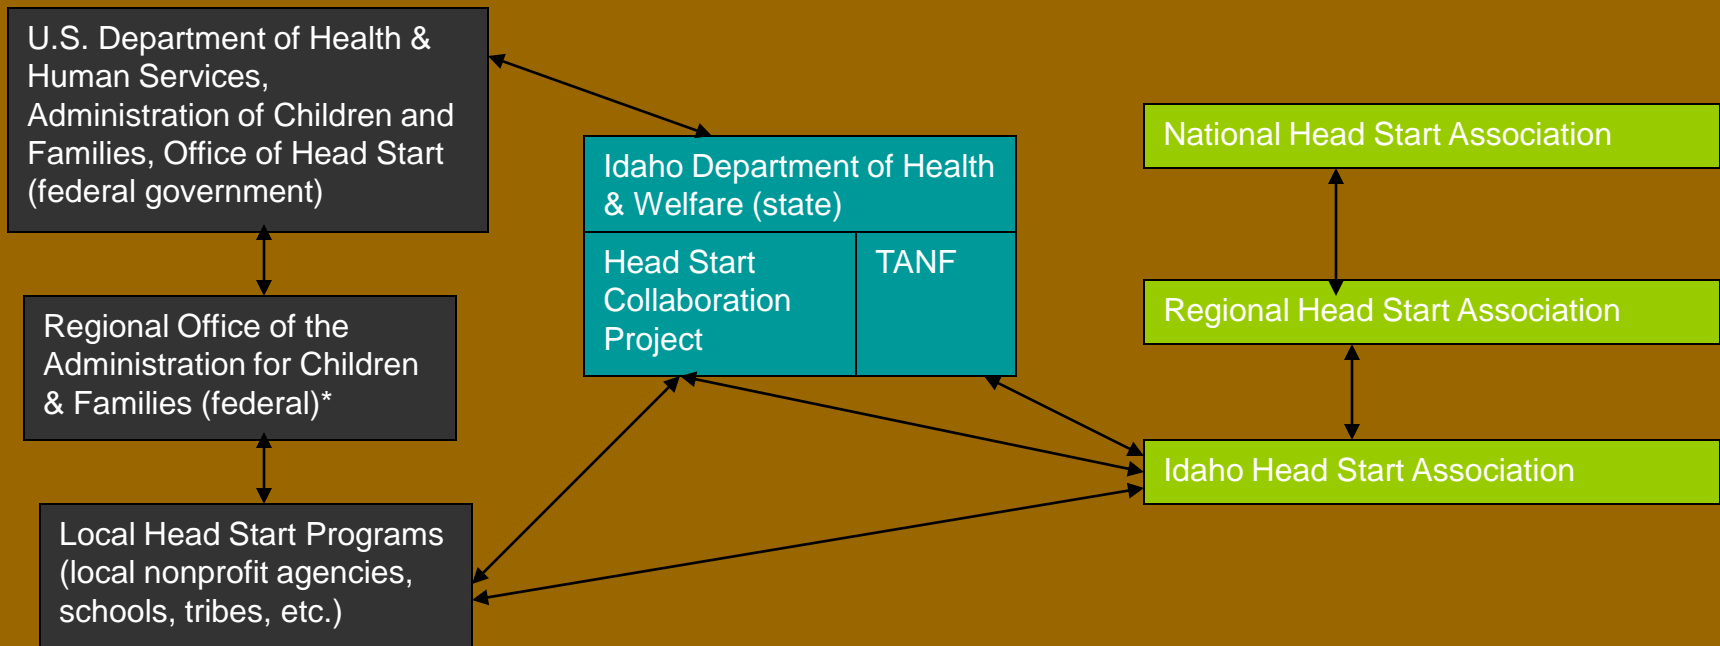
U.S. Department of Health & Human Services, Administration of Children and Families, Office of Head Start (federal government)

Regional Office of the Administration for Children & Families (federal)*

Local Head Start Programs (local nonprofit agencies, schools, tribes, etc.)

Idaho Department of Health & Welfare (state)

Head Start Collaboration Project

TANF

National Head Start Association

Regional Head Start Association

Idaho Head Start Association